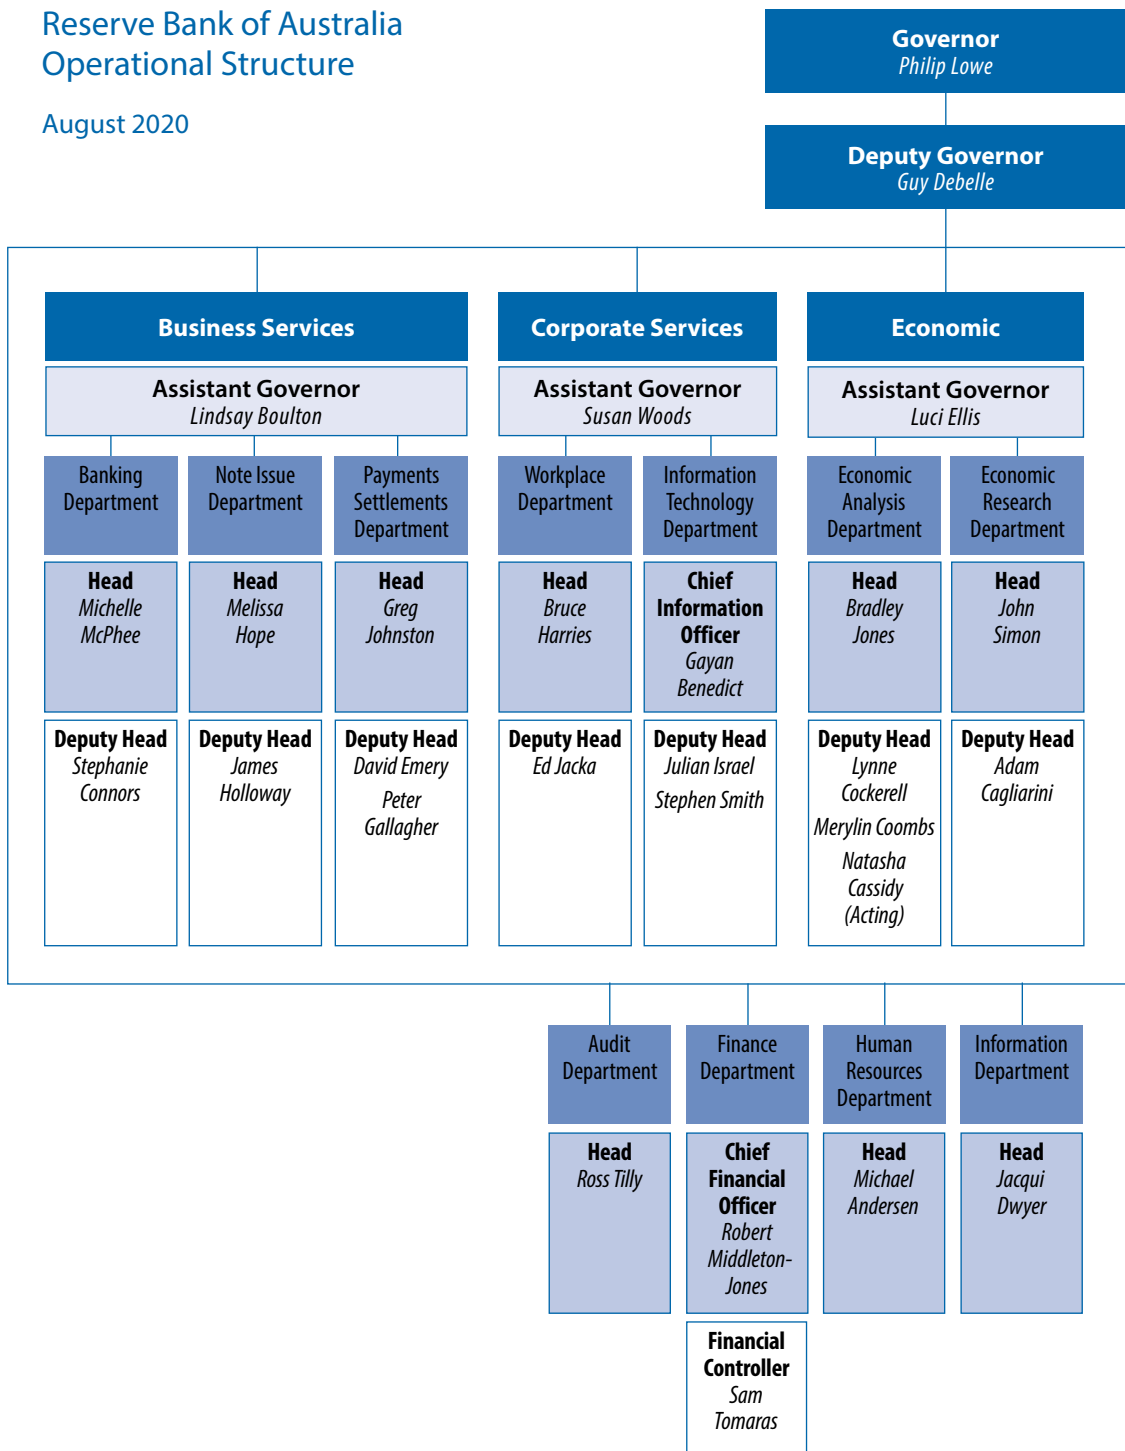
Reserve Bank of Australia
Operational Structure

August 2020

Governor
Philip Lowe

Deputy Governor
Guy Debelle

Business Services

Assistant Governor
Lindsay Boulton

Banking Department

Head
Michelle McPhee

Deputy Head
Stephanie Connors

Note Issue Department

Head
Melissa Hope

Deputy Head
James Holloway

Payments Settlements Department

Head
Greg Johnston

Deputy Head
David Emery
Peter Gallagher

Corporate Services

Assistant Governor
Susan Woods

Workplace Department

Head
Bruce Harries

Deputy Head
Ed Jacka

Information Technology Department

Chief Information Officer
Gayan Benedict

Deputy Head
Julian Israel
Stephen Smith

Economic

Assistant Governor
Luci Ellis

Economic Analysis Department

Head
Bradley Jones

Deputy Head
Lynne Cockerell
Merylin Coombs
Natasha Cassidy (Acting)

Economic Research Department

Head
John Simon

Deputy Head
Adam Cagliarini

Audit Department

Head
Ross Tilly

Finance Department

Chief Financial Officer
Robert Middleton-Jones

Financial Controller
Sam Tomaras

Human Resources Department

Head
Michael Andersen

Information Department

Head
Jacqui Dwyer